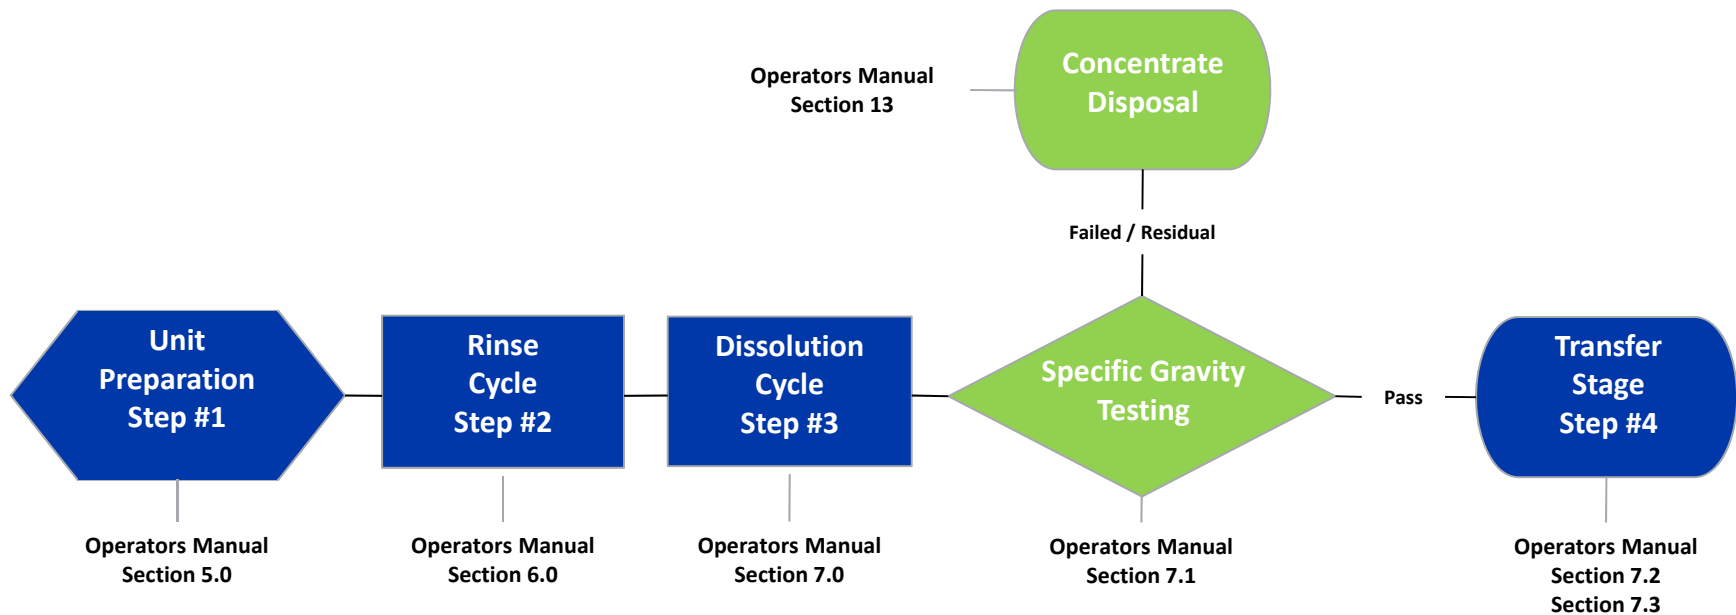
Operators Manual
Section 13

Concentrate Disposal

Failed / Residual

Unit Preparation Step #1

Rinse Cycle Step #2

Dissolution Cycle Step #3

Specific Gravity Testing

Pass

Transfer Stage Step #4

Operators Manual
Section 5.0

Operators Manual
Section 6.0

Operators Manual
Section 7.0

Operators Manual
Section 7.1

Operators Manual
Section 7.2
Section 7.3